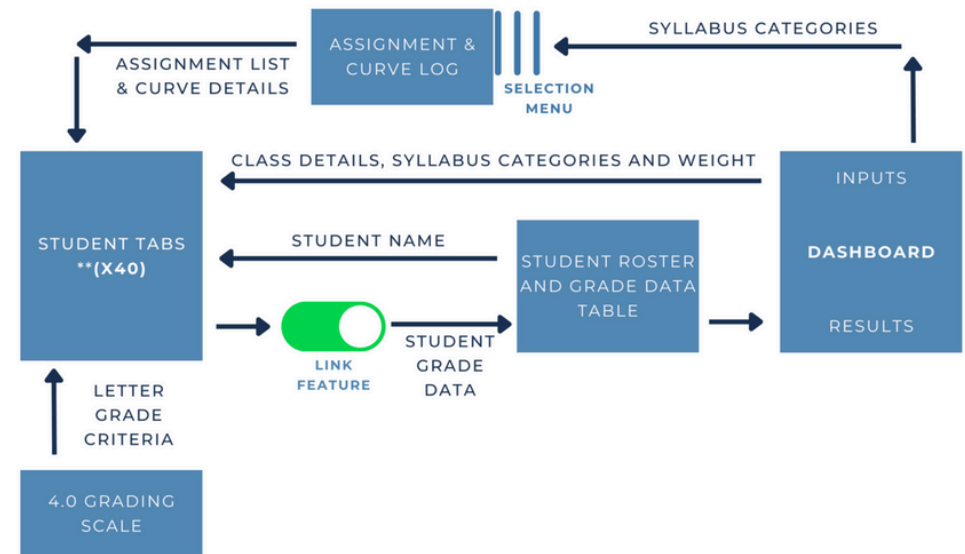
ASSIGNMENT & CURVE LOG

SELECTION MENU

SYLLABUS CATEGORIES

ASSIGNMENT LIST & CURVE DETAILS

CLASS DETAILS, SYLLABUS CATEGORIES AND WEIGHT

STUDENT TABS **(X40)

STUDENT NAME

STUDENT ROSTER AND GRADE DATA TABLE

INPUTS

DASHBOARD

RESULTS

LINK FEATURE

STUDENT GRADE DATA

LETTER GRADE CRITERIA

4.0 GRADING SCALE